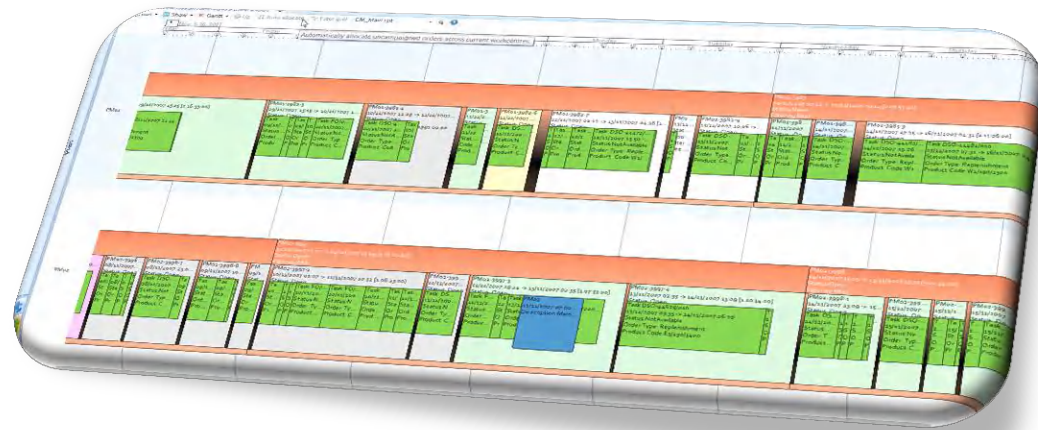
Show • Gantt • Auto allocate • Filter grid CM_Main
Automatically allocate unassigned orders across current workcentres

PM01

PM02

Task DSO-44
Status: Not Available
Order Type: Replenishment
Product Code W/30

Status Not Available
Order Type: Replenishment
Product Code W/30

PMo2-3997-1
Task D...
Status:...
Order...
Product C...

Description Main...

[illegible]